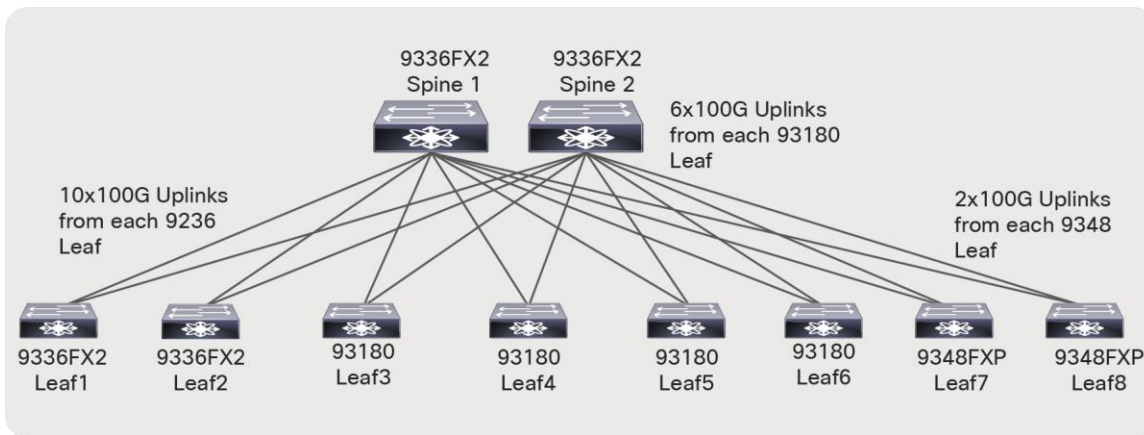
9336FX2
Spine 1

9336FX2
Spine 2

6x100G Uplinks from each 93180 Leaf

10x100G Uplinks from each 9236 Leaf

2x100G Uplinks from each 9348 Leaf

9336FX2
Leaf1

9336FX2
Leaf2

93180
Leaf3

93180
Leaf4

93180
Leaf5

93180
Leaf6

9348FXP
Leaf7

9348FXP
Leaf8